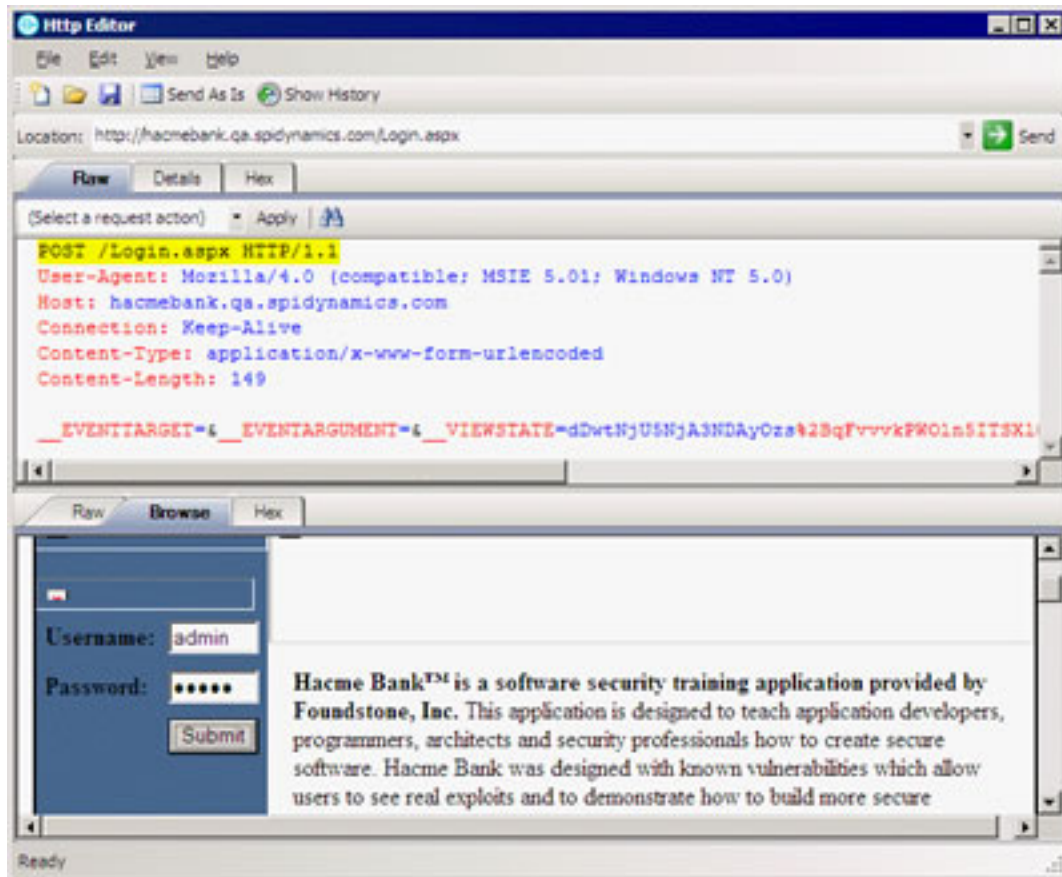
Http Editor

File Edit View Help

Send As Is Show History

Location: http://hacmebank.qa.spidynamics.com/Login.aspx

Send

Raw Details Hex

(Select a request action) Apply

POST /Login.aspx HTTP/1.1
User-Agent: Mozilla/4.0 (compatible; MSIE 5.01; Windows NT 5.0)
Host: hacmebank.qa.spidynamics.com
Connection: Keep-Alive
Content-Type: application/x-www-form-urlencoded
Content-Length: 149

__EVENTTARGET=&__EVENTARGUMENT=&__VIEWSTATE=dDwtNjU5NjA3NDAyOzs%2BqFvvvkPWOln5ITSX1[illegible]

Raw Browse Hex

Username: admin

Password: •••••

Submit

Hacme Bank™ is a software security training application provided by Foundstone, Inc. This application is designed to teach application developers, programmers, architects and security professionals how to create secure software. Hacme Bank was designed with known vulnerabilities which allow users to see real exploits and to demonstrate how to build more secure

Ready